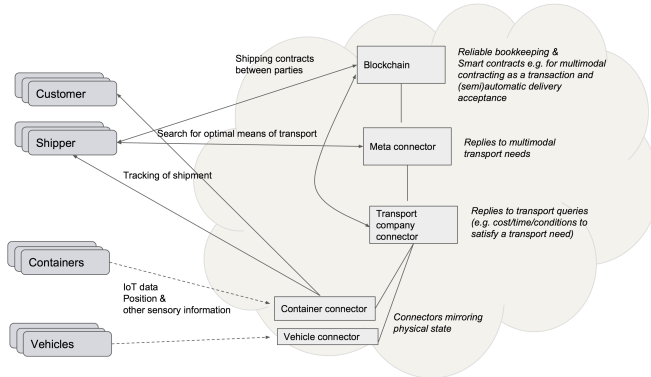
Customer

Shipper

Containers

Vehicles

Shipping contracts between parties

Search for optimal means of transport

Tracking of shipment

IoT data
Position &
other sensory information

Blockchain

Reliable bookkeeping & Smart contracts e.g. for multimodal contracting as a transaction and (semi)automatic delivery acceptance

Meta connector

Replies to multimodal transport needs

Transport company connector

Replies to transport queries (e.g. cost/time/conditions to satisfy a transport need)

Container connector

Vehicle connector

Connectors mirroring physical state